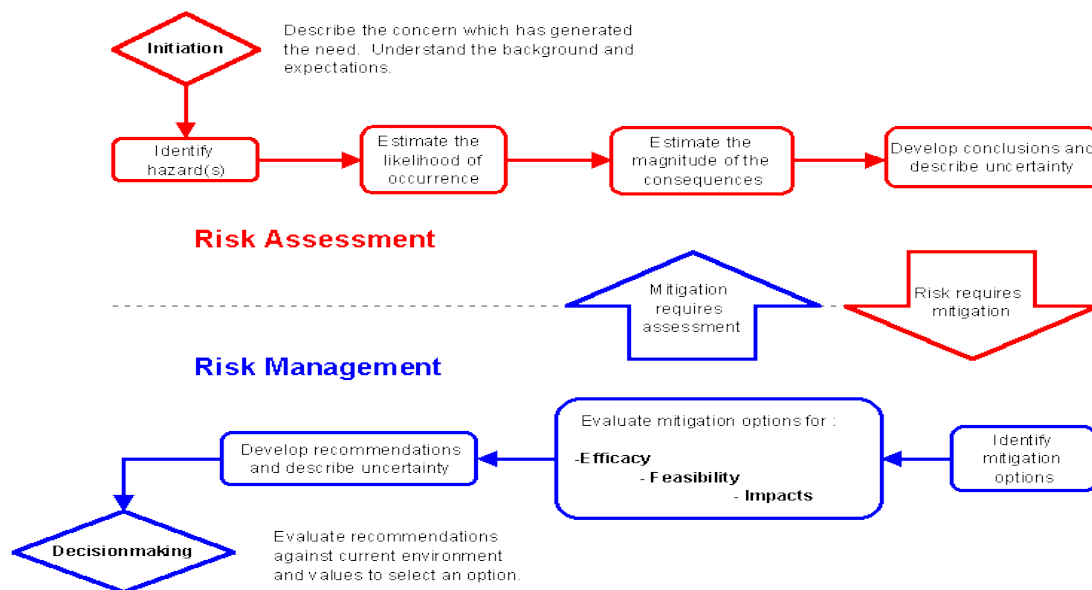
Initiation

Describe the concern which has generated the need. Understand the background and expectations.

Identify hazard(s)

Estimate the likelihood of occurrence

Estimate the magnitude of the consequences

Develop conclusions and describe uncertainty

Risk Assessment

Mitigation requires assessment

Risk requires mitigation

Risk Management

Develop recommendations and describe uncertainty

Evaluate mitigation options for :

-Efficacy
- Feasibility
- Impacts

Identify mitigation options

Decisionmaking

Evaluate recommendations against current environment and values to select an option.